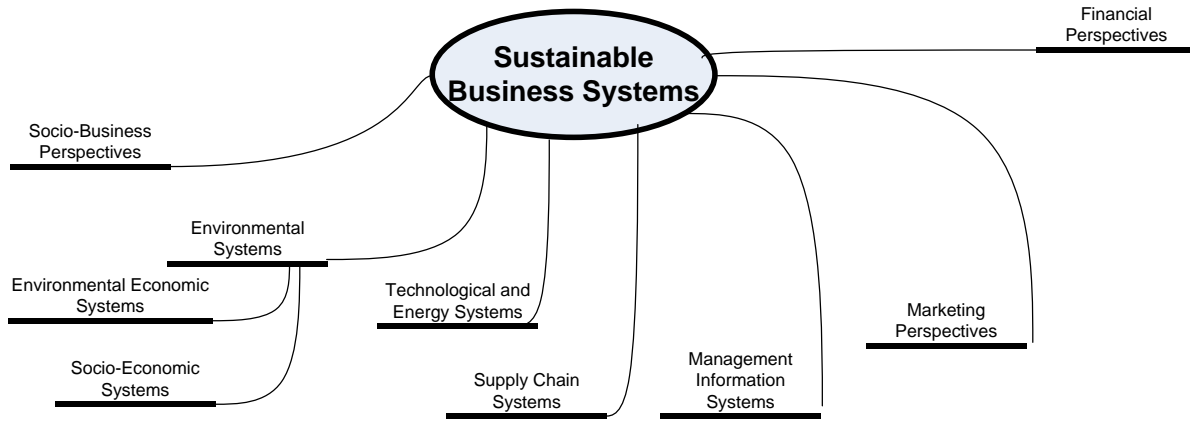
Sustainable Business Systems

Financial Perspectives

Socio-Business Perspectives

Environmental Systems

Environmental Economic Systems

Socio-Economic Systems

Technological and Energy Systems

Supply Chain Systems

Management Information Systems

Marketing Perspectives